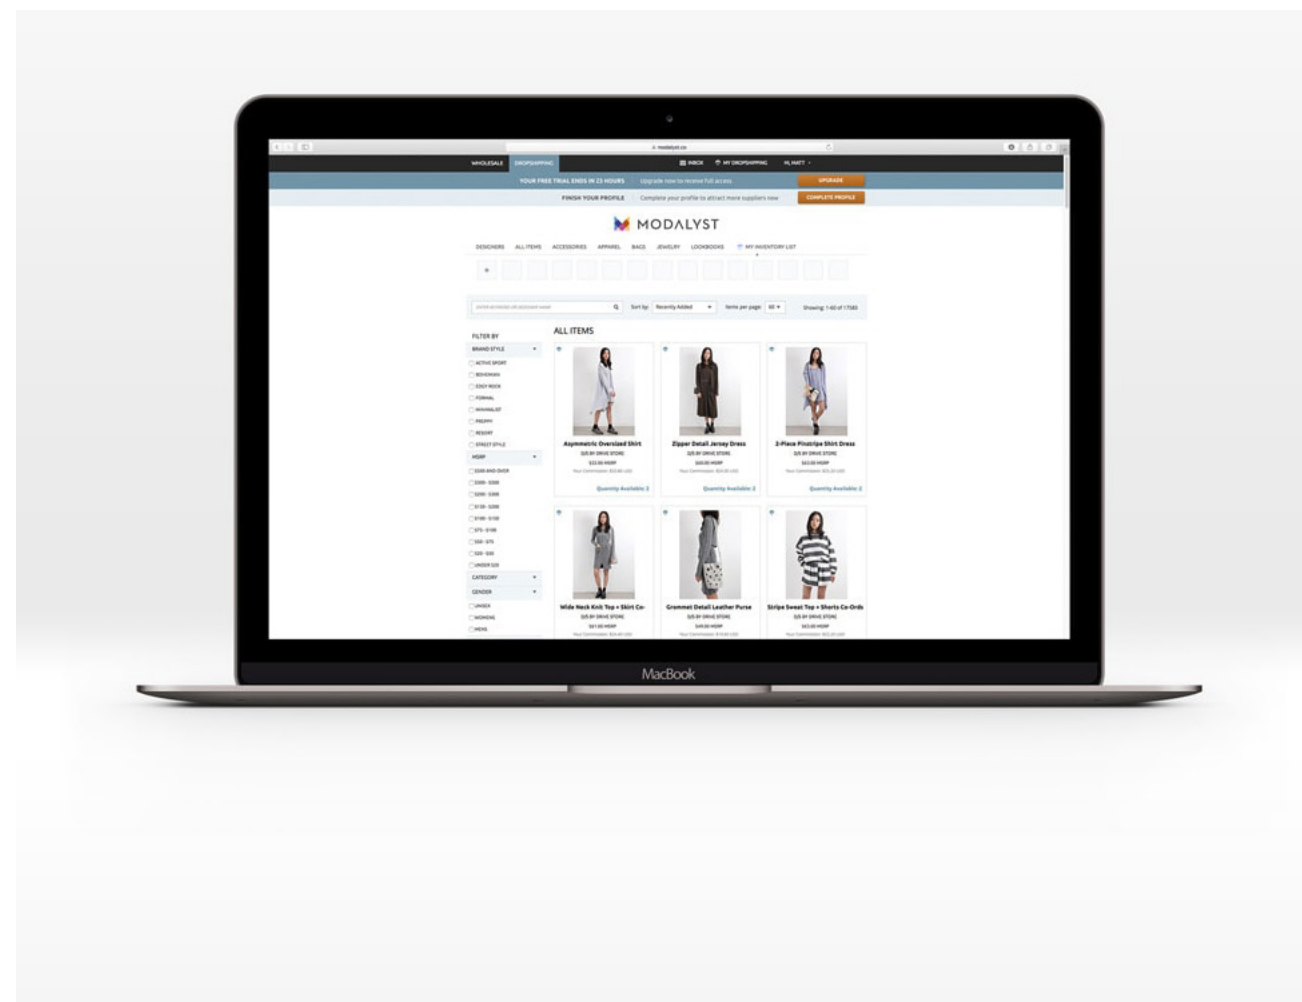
modalyst.co

WHOLESALE DROPSHIPPING INBOX MY DROPSHIPPING HI, MATT

YOUR FREE TRIAL ENDS IN 23 HOURS Upgrade now to receive full access UPGRADE

FINISH YOUR PROFILE Complete your profile to attract more suppliers now COMPLETE PROFILE

MODALYST

DESIGNERS ALL ITEMS ACCESSORIES APPAREL BAGS JEWELRY LOOKBOOKS MY INVENTORY LIST

Sort by: Recently Added Items per page: 60 Showing: 1-60 of 17585

FILTER BY

BRAND STYLE

ACTIVE SPORT

BOHEMIAN

EDGY ROCK

FORMAL

MINIMALIST

PREPPY

RESORT

STREET STYLE

MSRP

$300 AND OVER

CATEGORY

GENDER

UNISEX

WOMENS

MENS

ALL ITEMS

Asymmetric Oversized Shirt

Quantity Available: 2

Zipper Detail Jersey Dress

Quantity Available: 2

2-Piece Pinstripe Shirt Dress

Quantity Available: 2

Wide Neck Knit Top + Skirt Co-

Grommet Detail Leather Purse

Stripe Sweat Top + Shorts Co-Ords

MacBook